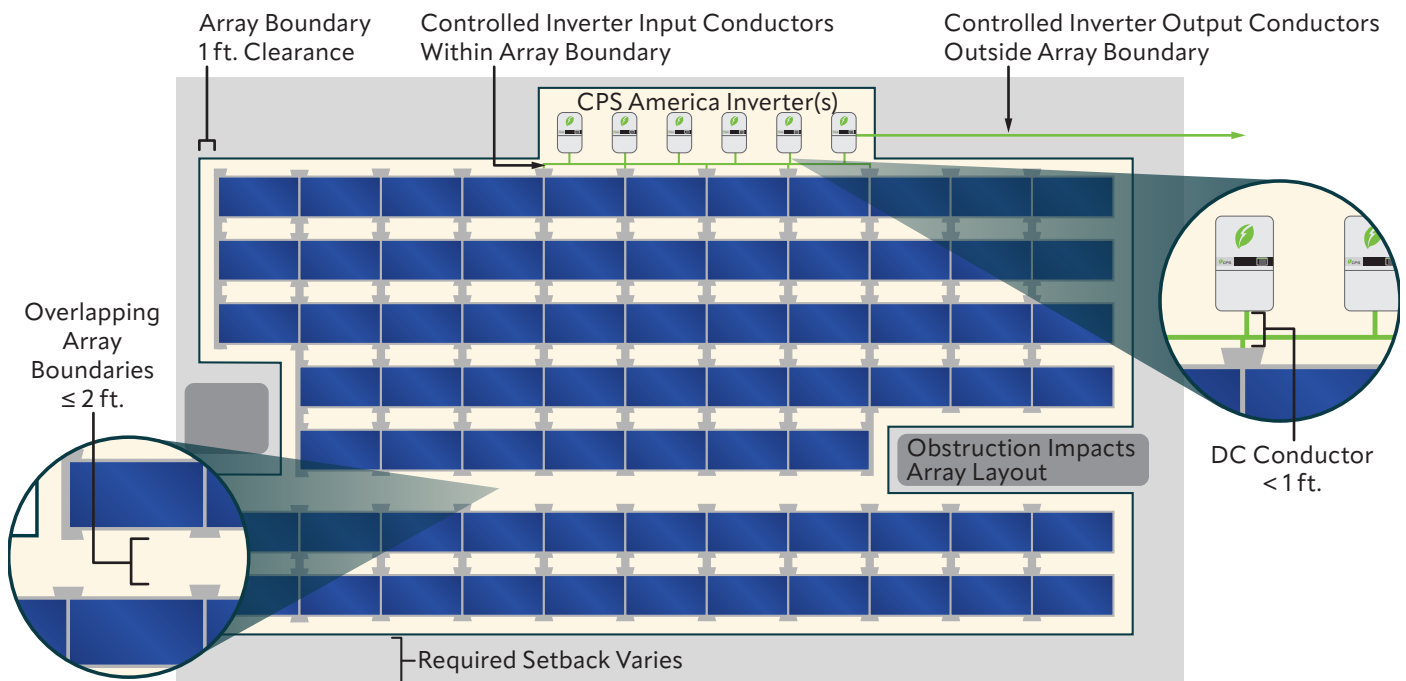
Array Boundary
1 ft. Clearance

Controlled Inverter Input Conductors
Within Array Boundary

Controlled Inverter Output Conductors
Outside Array Boundary

CPS America Inverter(s)

Overlapping
Array
Boundaries
≤ 2 ft.

Obstruction Impacts
Array Layout

DC Conductor
< 1 ft.

Required Setback Varies